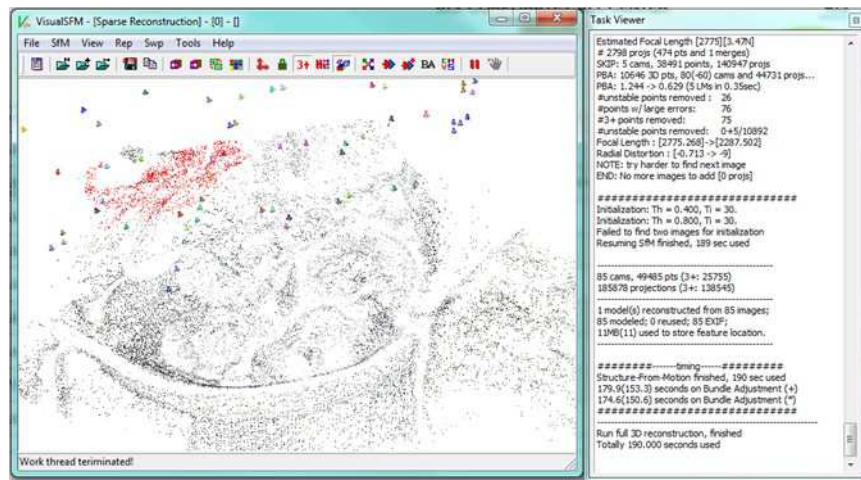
VisualSFM - [Sparse Reconstruction] - [0] - []

File SfM View Rep Swp Tools Help

3+ BA

Work thread teriminated!

Task Viewer

Estimated Focal Length [2775][3.47N]
# 2798 projs (474 pts and 1 merges)
SKIP: 5 cams, 38491 points, 140947 projs
PBA: 10646 3D pts, 80(-60) cams and 44731 projs...
PBA: 1.244 -> 0.629 (5 LMs in 0.35sec)
#unstable points removed : 26
#points w/ large errors: 76
#3+ points removed: 75
#unstable points removed: 0+5/10892
Focal Length : [2775.268]->[2287.502]
Radial Distortion : [-0.713 -> -9]
NOTE: try harder to find next image
END: No more images to add [0 projs]

##############################
Initialization: Th = 0.400, Ti = 30.
Initialization: Th = 0.800, Ti = 30.
Failed to find two images for initialization
Resuming SfM finished, 189 sec used

85 cams, 49485 pts (3+: 25755)
185878 projections (3+: 138545)

1 model(s) reconstructed from 85 images;
85 modeled; 0 reused; 85 EXIF;
11MB(11) used to store feature location.

#########------timing------#########
Structure-From-Motion finished, 190 sec used
179.9(153.3) seconds on Bundle Adjustment (+)
174.6(150.6) seconds on Bundle Adjustment (*)
##############################

Run full 3D reconstruction, finished
Totally 190.000 seconds used